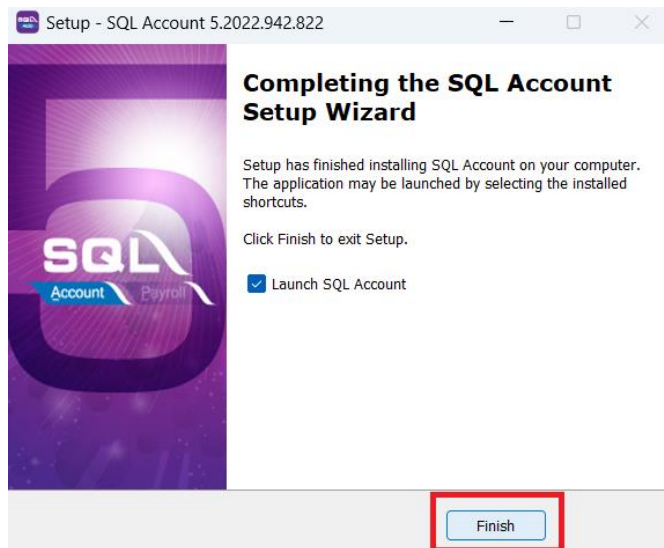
Setup - SQL Account 5.2022.942.822

SQL
Account
Payroll

Completing the SQL Account Setup Wizard

Setup has finished installing SQL Account on your computer. The application may be launched by selecting the installed shortcuts.

Click Finish to exit Setup.

Launch SQL Account

Finish